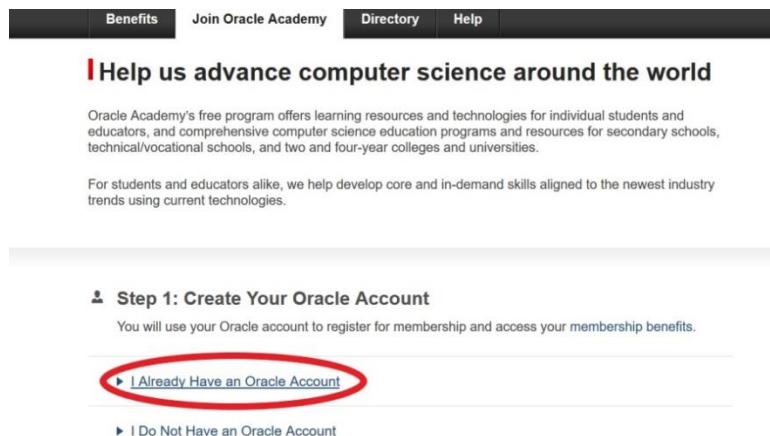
Benefits Join Oracle Academy Directory Help

Help us advance computer science around the world

Oracle Academy's free program offers learning resources and technologies for individual students and educators, and comprehensive computer science education programs and resources for secondary schools, technical/vocational schools, and two and four-year colleges and universities.

For students and educators alike, we help develop core and in-demand skills aligned to the newest industry trends using current technologies.

Step 1: Create Your Oracle Account

You will use your Oracle account to register for membership and access your membership benefits.

I Already Have an Oracle Account

I Do Not Have an Oracle Account